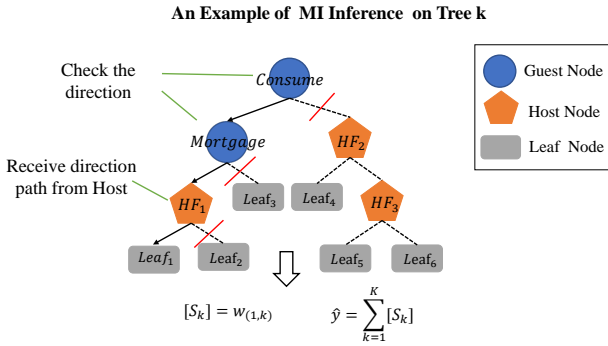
An Example of MI Inference on Tree k

Check the direction

Receive direction path from Host

Consume

Mortgage

$HF_2$

$HF_1$

$Leaf_3$

$Leaf_4$

$HF_3$

$Leaf_1$

$Leaf_2$

$Leaf_5$

$Leaf_6$

Guest Node

Host Node

Leaf Node

$[S_k] = w_{(1,k)}$

$\hat{y} = \sum_{k=1}^{K} [S_k]$